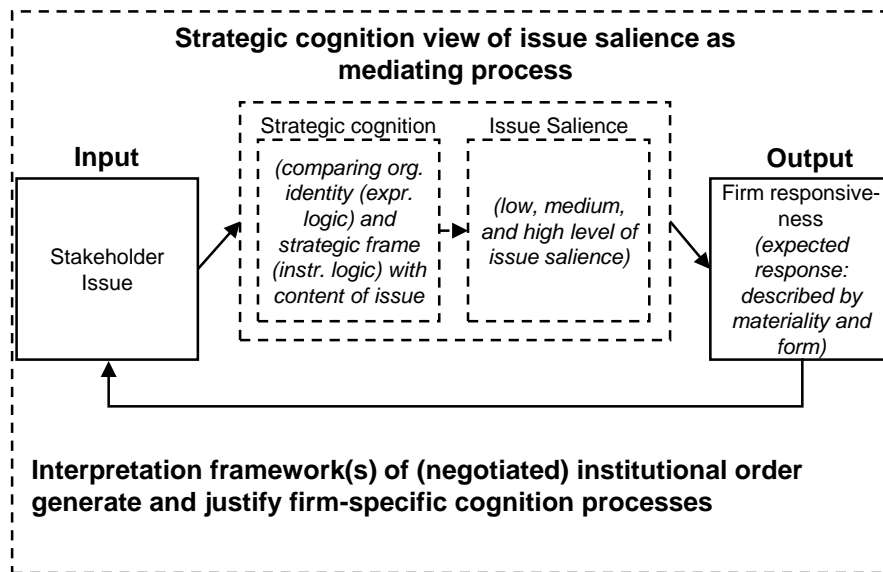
Strategic cognition view of issue salience as mediating process

Input

Stakeholder Issue

Strategic cognition

(comparing org. identity (expr. logic) and strategic frame (instr. logic) with content of issue

Issue Salience

(low, medium, and high level of issue salience)

Output

Firm responsiveness (expected response: described by materiality and form)

Interpretation framework(s) of (negotiated) institutional order generate and justify firm-specific cognition processes